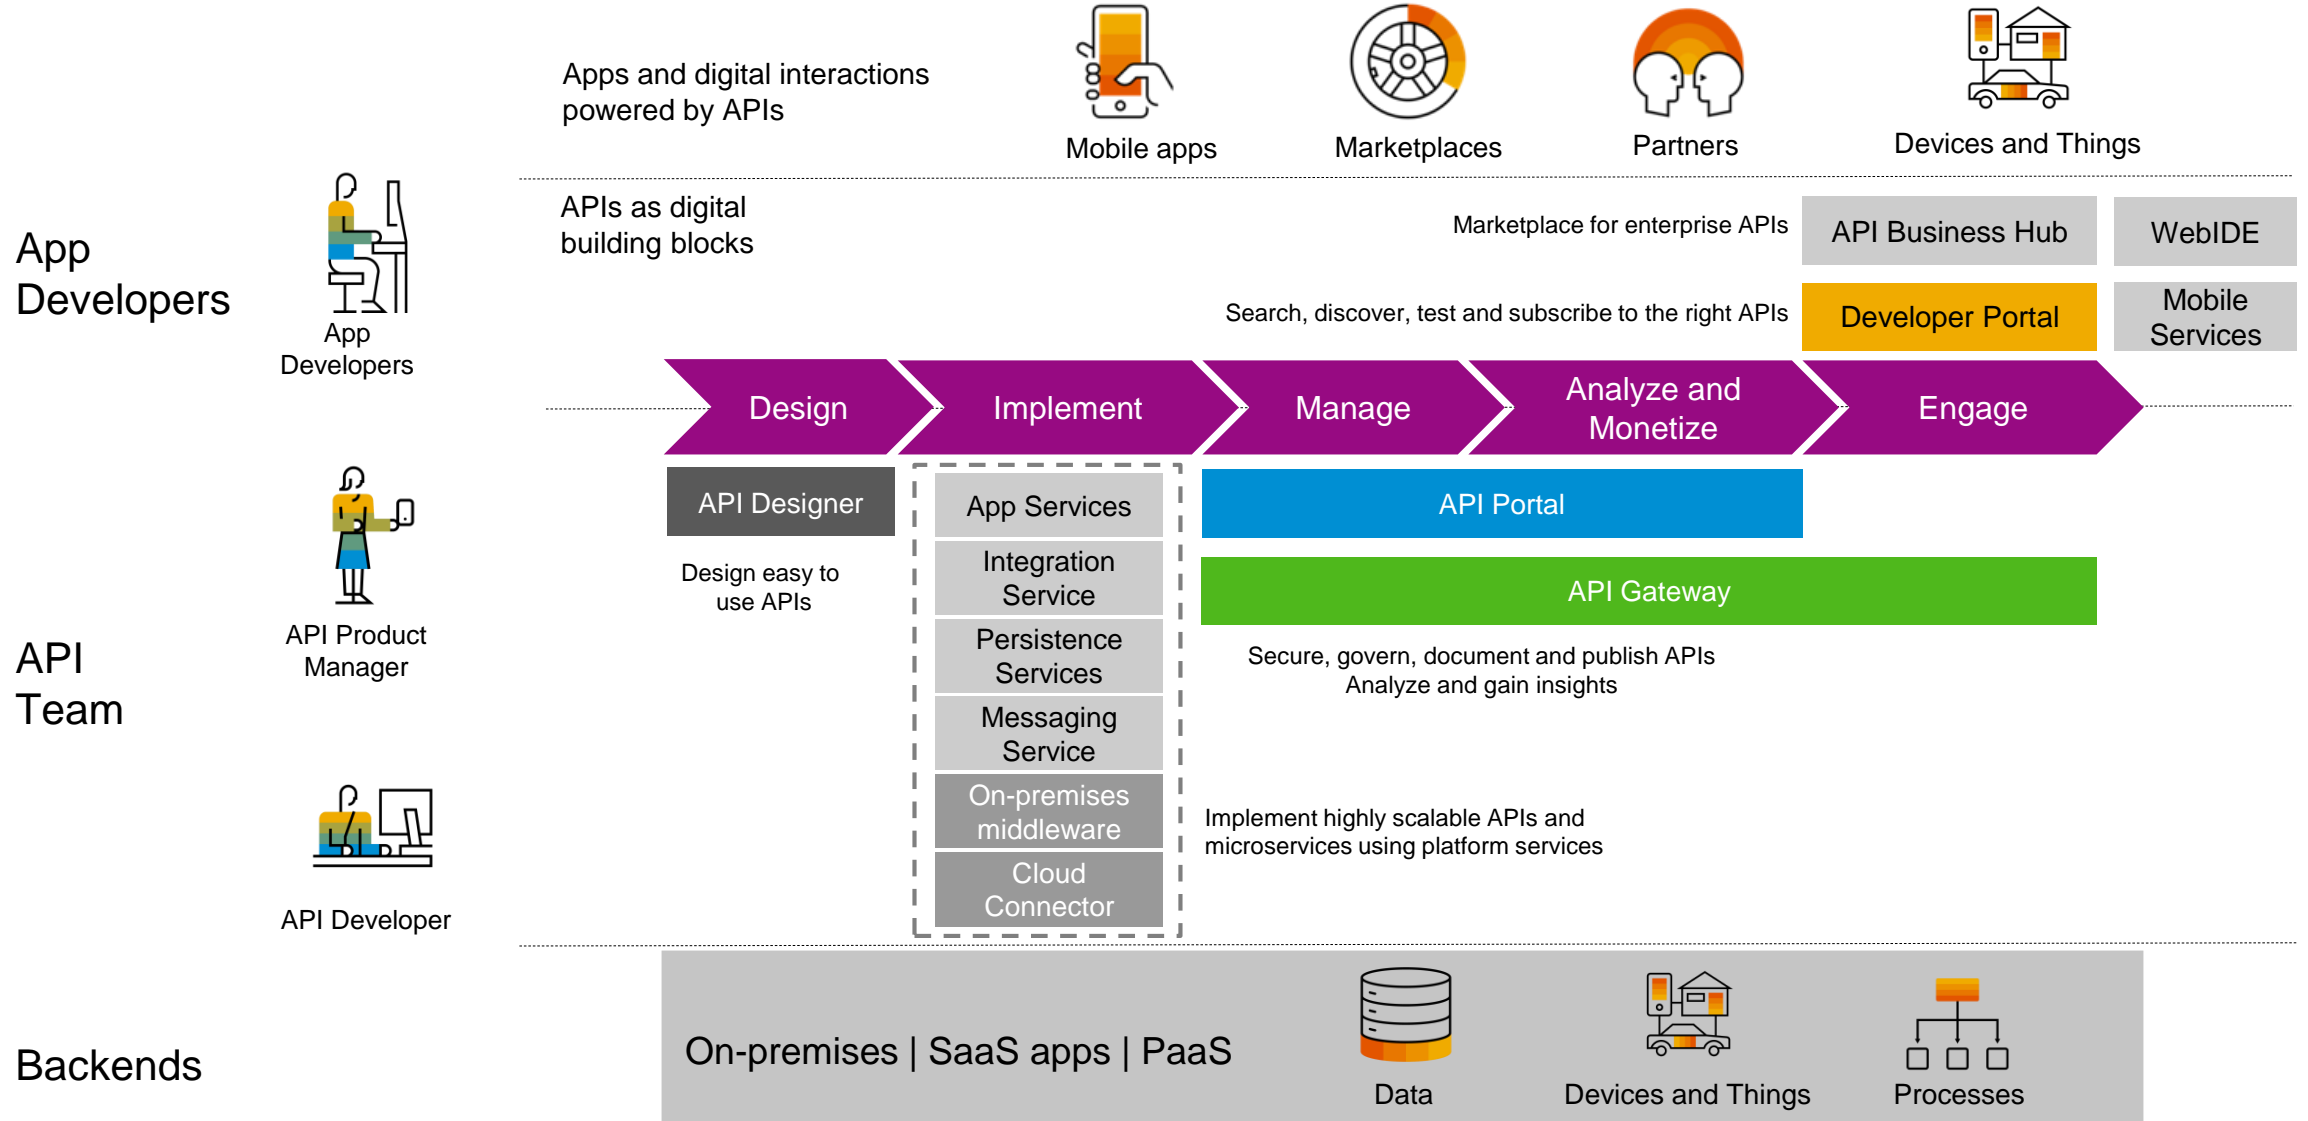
Apps and digital interactions powered by APIs

Mobile apps

Marketplaces

Partners

Devices and Things

App Developers

App Developers

APIs as digital building blocks

Marketplace for enterprise APIs

API Business Hub

WebIDE

Search, discover, test and subscribe to the right APIs

Developer Portal

Mobile Services

Design

Implement

Manage

Analyze and Monetize

Engage

API Designer

Design easy to use APIs

App Services

Integration Service

Persistence Services

Messaging Service

On-premises middleware

Cloud Connector

API Portal

API Gateway

Secure, govern, document and publish APIs
Analyze and gain insights

Implement highly scalable APIs and microservices using platform services

API Team

API Product Manager

API Developer

Backends

On-premises | SaaS apps | PaaS

Data

Devices and Things

Processes